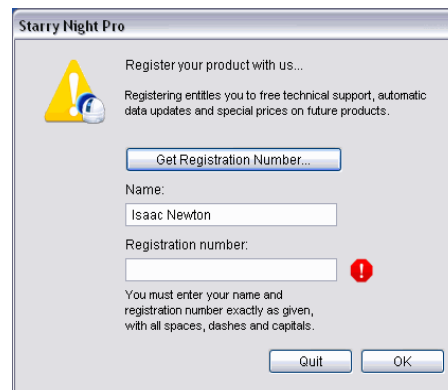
Starry Night Pro

Register your product with us...

Registering entitles you to free technical support, automatic data updates and special prices on future products.

Get Registration Number...

Name:

Isaac Newton

Registration number:

You must enter your name and registration number exactly as given, with all spaces, dashes and capitals.

Quit

OK